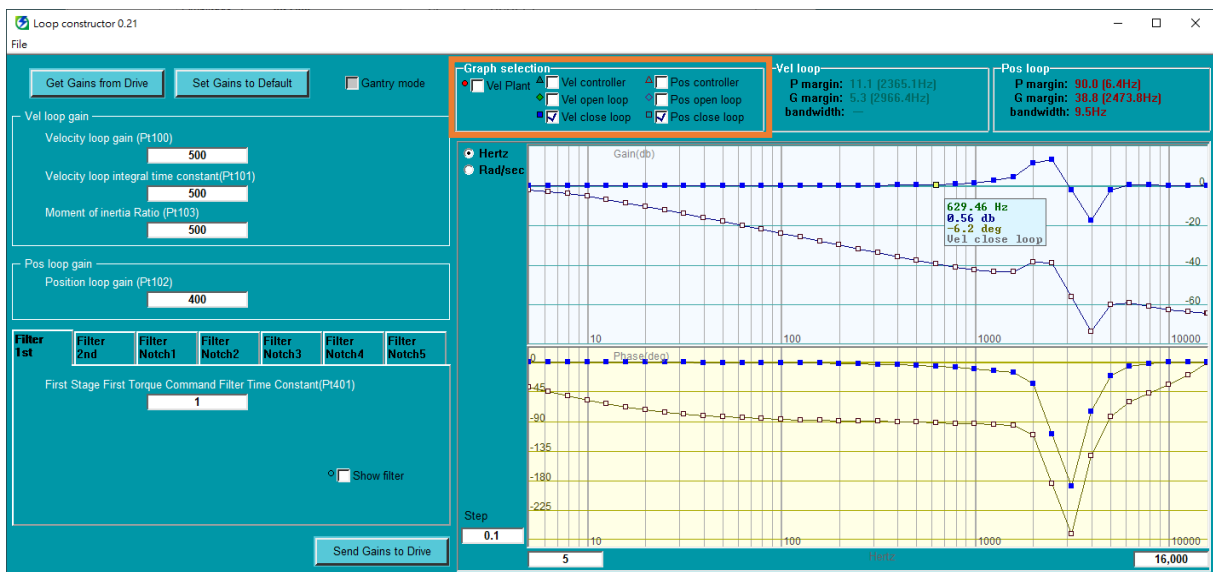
Loop constructor 0.21
File

Get Gains from Drive
Set Gains to Default
Gantry mode

Vel loop gain
Velocity loop gain (Pt100)
500
Velocity loop integral time constant(Pt101)
500
Moment of inertia Ratio (Pt103)
500

Pos loop gain
Position loop gain (Pt102)
400

Filter 1st
Filter 2nd
Filter Notch1
Filter Notch2
Filter Notch3
Filter Notch4
Filter Notch5

First Stage First Torque Command Filter Time Constant(Pt401)
1

Show filter

Send Gains to Drive

Graph selection
Vel Plant
Vel controller
Vel open loop
Vel close loop
Pos controller
Pos open loop
Pos close loop

Vel loop
P margin: 11.1 [2365.1Hz]
G margin: 5.3 [2966.4Hz]
bandwidth: ---

Pos loop
P margin: 90.0 [6.4Hz]
G margin: 38.8 [2473.8Hz]
bandwidth: 9.5Hz

Hertz
Rad/sec

Gain(db)
0
-20
-40
-60
10
100
1000
10000

629.46 Hz
0.56 db
-6.2 deg
Vel close loop

Phase(deg)
0
-45
-90
-135
-180
-225
10
100
1000
10000

Step
0.1
5
Hertz
16,000